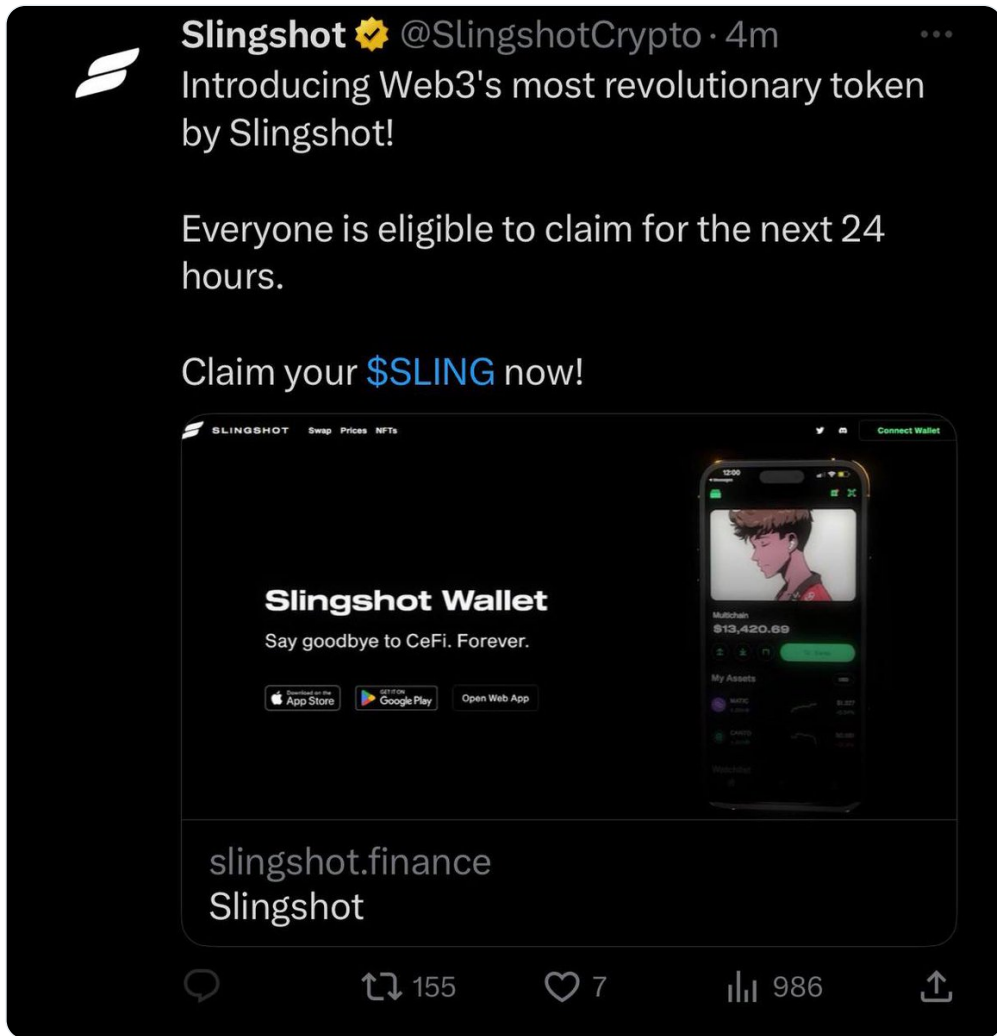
Slingshot @SlingshotCrypto · 4m
Introducing Web3's most revolutionary token by Slingshot!

Everyone is eligible to claim for the next 24 hours.

Claim your $SLING now!

SLINGSHOT Swap Prices NFTs Connect Wallet

Slingshot Wallet
Say goodbye to CeFi. Forever.

Download on the App Store GET IT ON Google Play Open Web App

12:00
Multichain
$13,420.69
My Assets
MATIC
CANTO
Watchlist

slingshot.finance
Slingshot

155 7 986